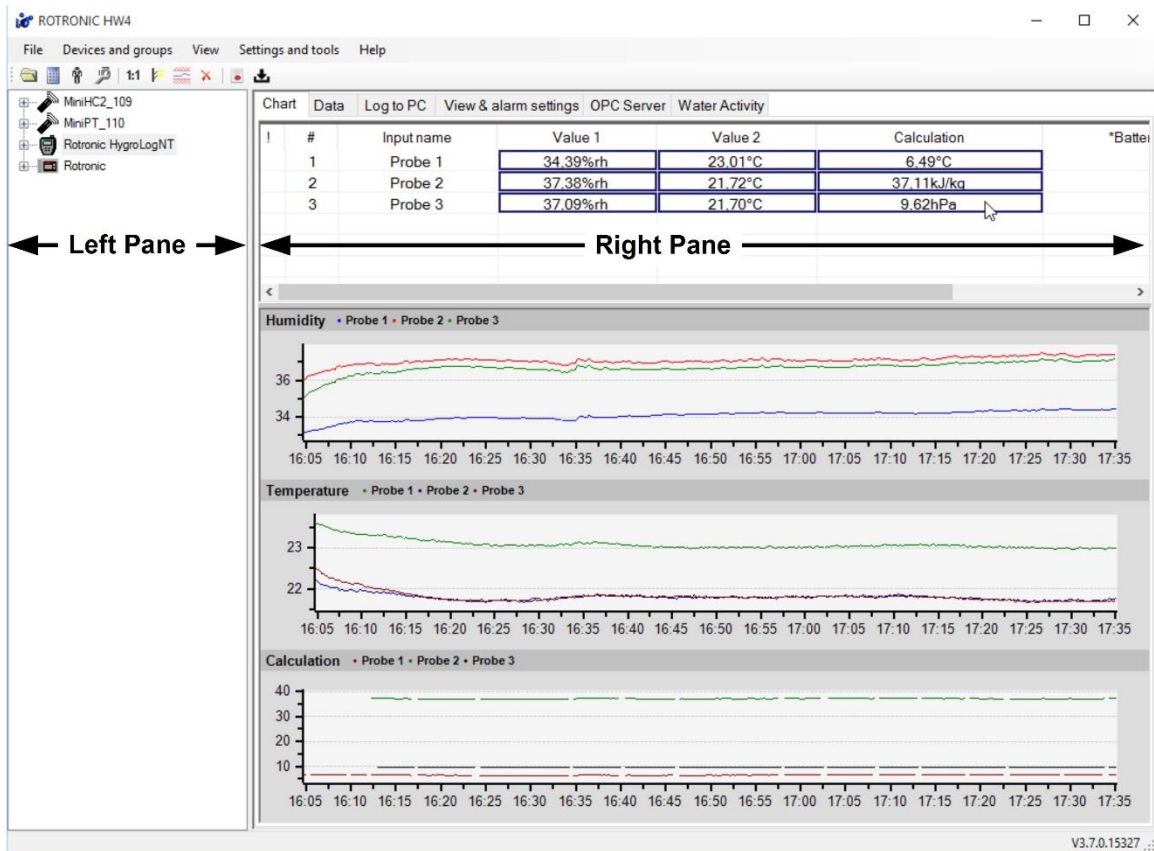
ROTRONIC HW4

File Devices and groups View Settings and tools Help

1:1

MiniHC2_109
MiniPT_110
Rotronic HygroLogNT
Rotronic

Chart Data Log to PC View & alarm settings OPC Server Water Activity

| ! | # | Input name | Value 1 | Value 2 | Calculation | *Batter |
|---|---|---|---|---|---|---|
| | 1 | Probe 1 | 34,39%rh | 23,01°C | 6,49°C | |
| | 2 | Probe 2 | 37,38%rh | 21,72°C | 37,11kJ/kg | |
| | 3 | Probe 3 | 37,09%rh | 21,70°C | 9,62hPa | |

Left Pane

Right Pane

Humidity • Probe 1 • Probe 2 • Probe 3

36
34

16:05 16:10 16:15 16:20 16:25 16:30 16:35 16:40 16:45 16:50 16:55 17:00 17:05 17:10 17:15 17:20 17:25 17:30 17:35

Temperature • Probe 1 • Probe 2 • Probe 3

23
22

16:05 16:10 16:15 16:20 16:25 16:30 16:35 16:40 16:45 16:50 16:55 17:00 17:05 17:10 17:15 17:20 17:25 17:30 17:35

Calculation • Probe 1 • Probe 2 • Probe 3

40
30
20
10

16:05 16:10 16:15 16:20 16:25 16:30 16:35 16:40 16:45 16:50 16:55 17:00 17:05 17:10 17:15 17:20 17:25 17:30 17:35

V3.7.0.15327